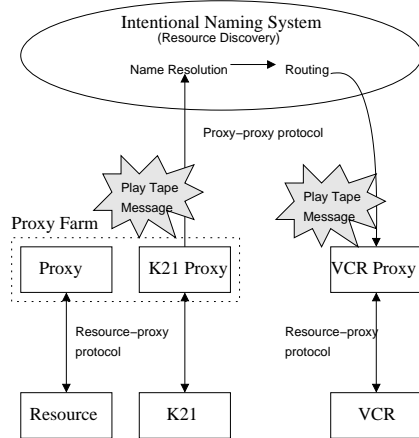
Intentional Naming System
(Resource Discovery)

Name Resolution

Routing

Proxy–proxy protocol

Play Tape Message

Play Tape Message

Proxy Farm

Proxy

K21 Proxy

VCR Proxy

Resource–proxy protocol

Resource–proxy protocol

Resource

K21

VCR